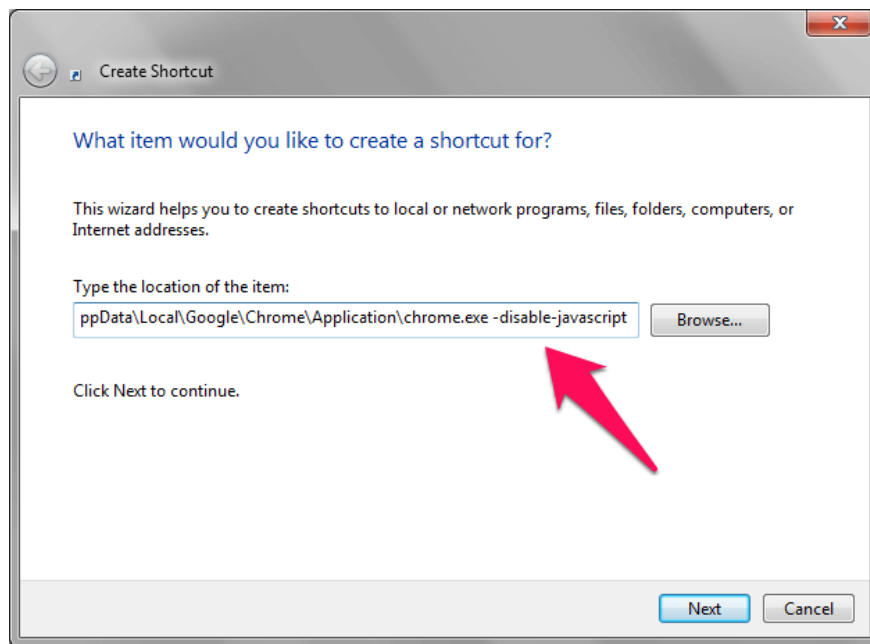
Create Shortcut

What item would you like to create a shortcut for?

This wizard helps you to create shortcuts to local or network programs, files, folders, computers, or Internet addresses.

Type the location of the item:

ppData\Local\Google\Chrome\Application\chrome.exe -disable-javascript

Browse...

Click Next to continue.

Next

Cancel